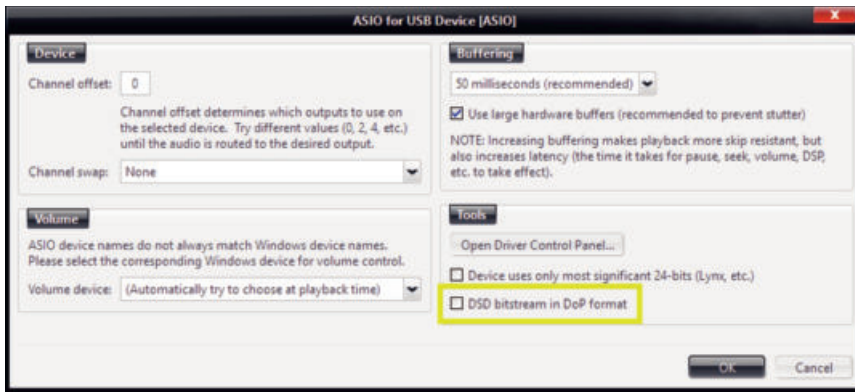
ASIO for USB Device [ASIO]

Device

Channel offset: 0

Channel offset determines which outputs to use on the selected device. Try different values (0, 2, 4, etc.) until the audio is routed to the desired output.

Channel swap: None

Volume

ASIO device names do not always match Windows device names. Please select the corresponding Windows device for volume control.

Volume device: (Automatically try to choose at playback time)

Buffering

50 milliseconds (recommended)

Use large hardware buffers (recommended to prevent stutter)

NOTE: Increasing buffering makes playback more skip resistant, but also increases latency (the time it takes for pause, seek, volume, DSP, etc. to take effect).

Tools

Open Driver Control Panel...

Device uses only most significant 24-bits (Lynx, etc.)

DSD bitstream in DoP format

OK

Cancel